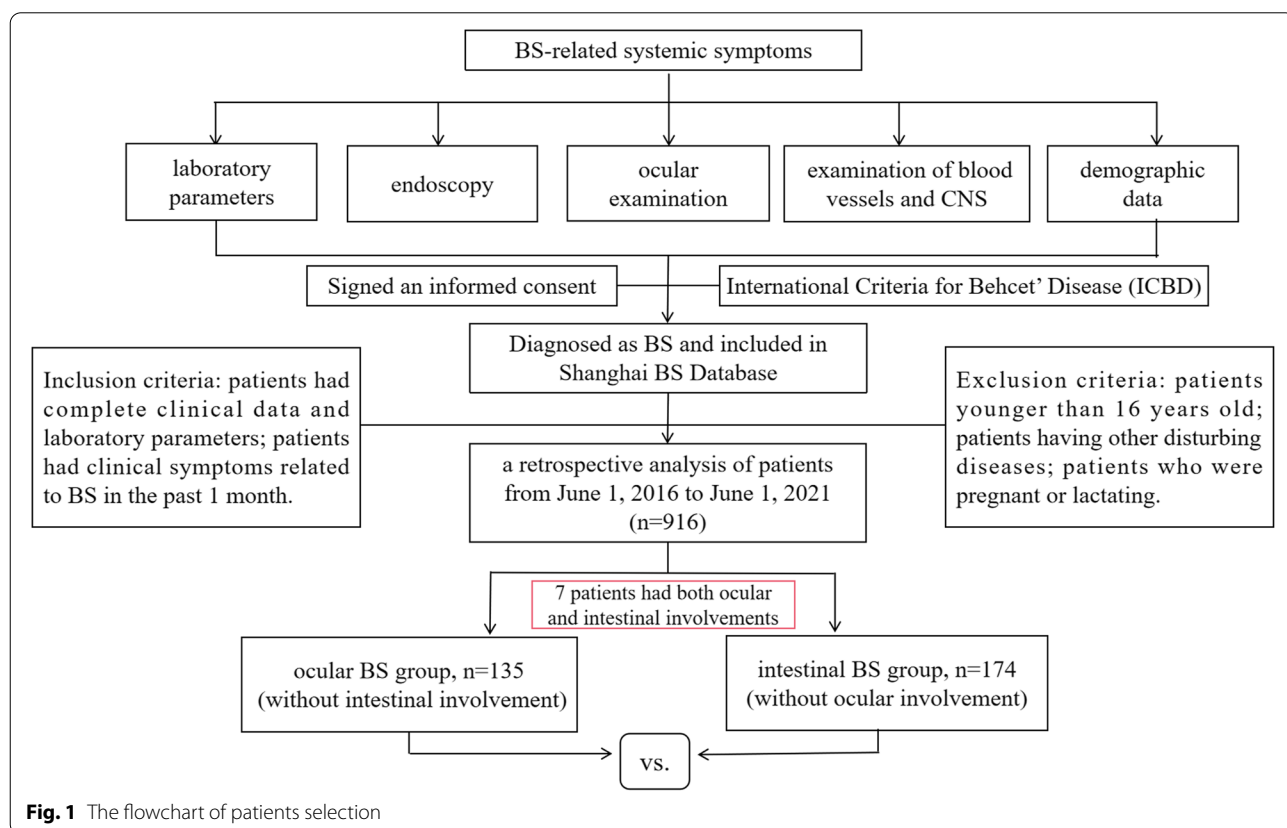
BS-related systemic symptoms

laboratory parameters

endoscopy

ocular examination

examination of blood vessels and CNS

demographic data

Signed an informed consent

International Criteria for Behcet' Disease (ICBD)

Diagnosed as BS and included in Shanghai BS Database

Inclusion criteria: patients had complete clinical data and laboratory parameters; patients had clinical symptoms related to BS in the past 1 month.

a retrospective analysis of patients from June 1, 2016 to June 1, 2021 (n=916)

Exclusion criteria: patients younger than 16 years old; patients having other disturbing diseases; patients who were pregnant or lactating.

7 patients had both ocular and intestinal involvements

ocular BS group, n=135 (without intestinal involvement)

intestinal BS group, n=174 (without ocular involvement)

vs.

**Fig. 1** The flowchart of patients selection